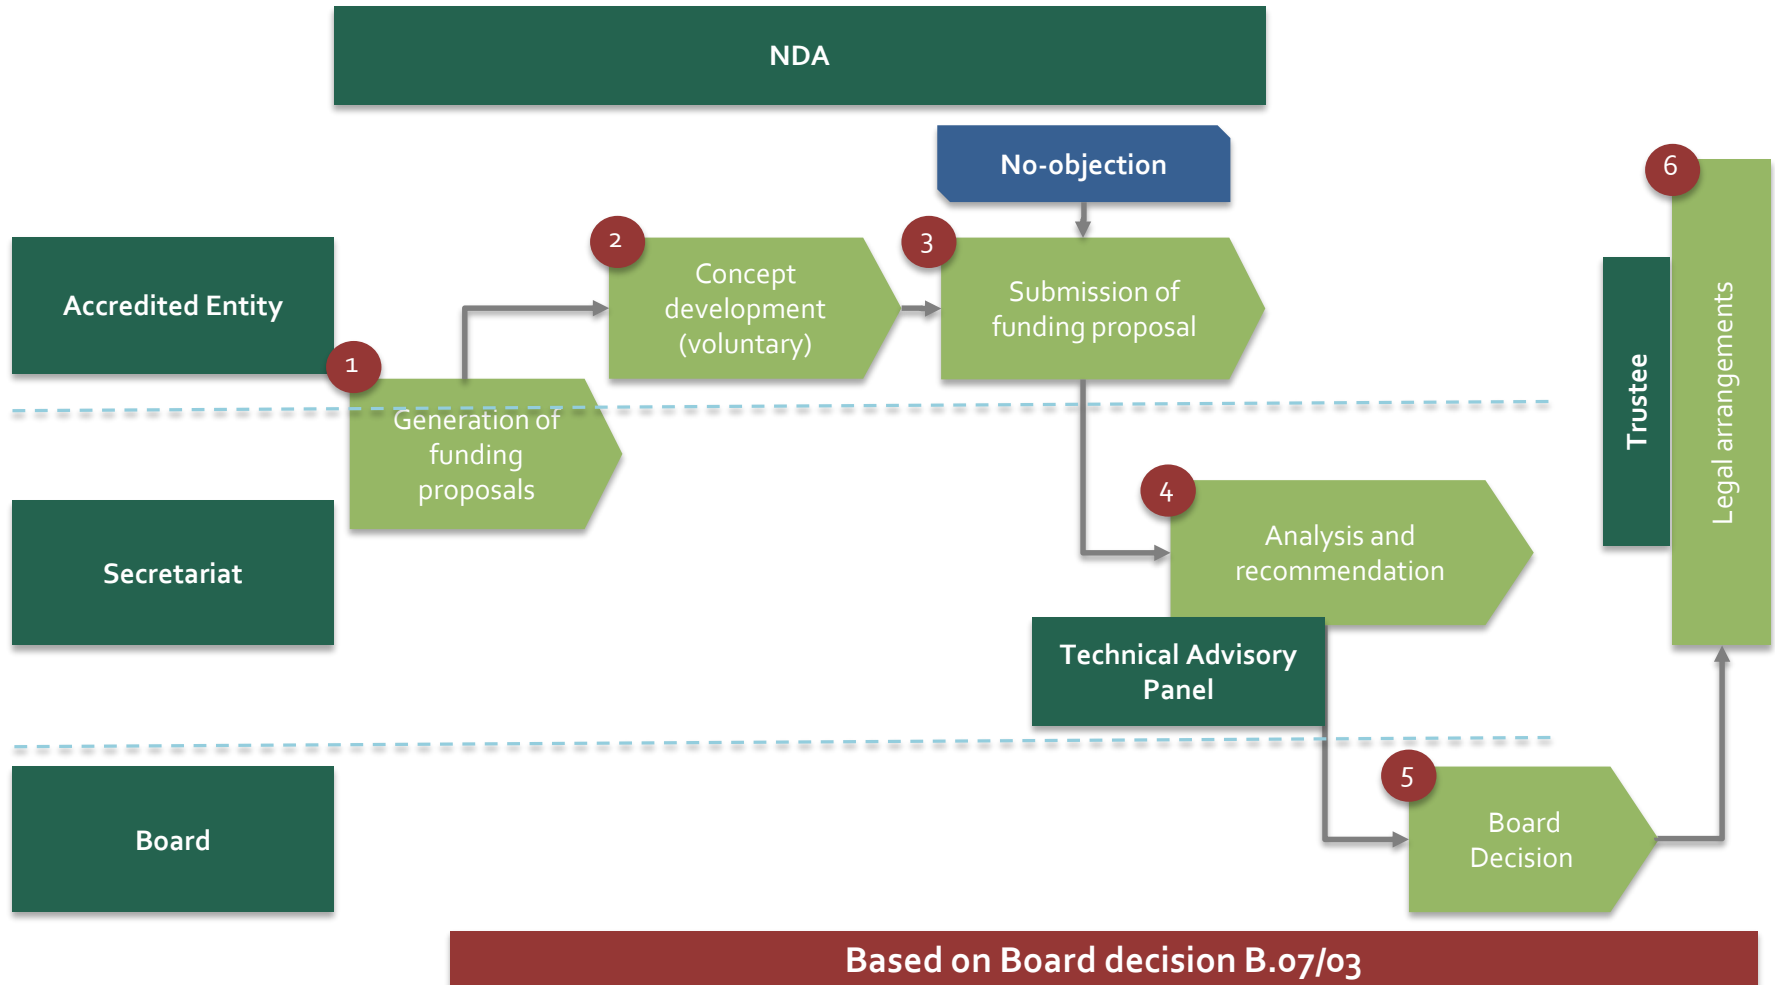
NDA

No-objection

6

Accredited Entity

2

Concept development (voluntary)

3

Submission of funding proposal

1

Generation of funding proposals

Trustee

Legal arrangements

Secretariat

4

Analysis and recommendation

Technical Advisory Panel

Board

5

Board Decision

Based on Board decision B.07/03